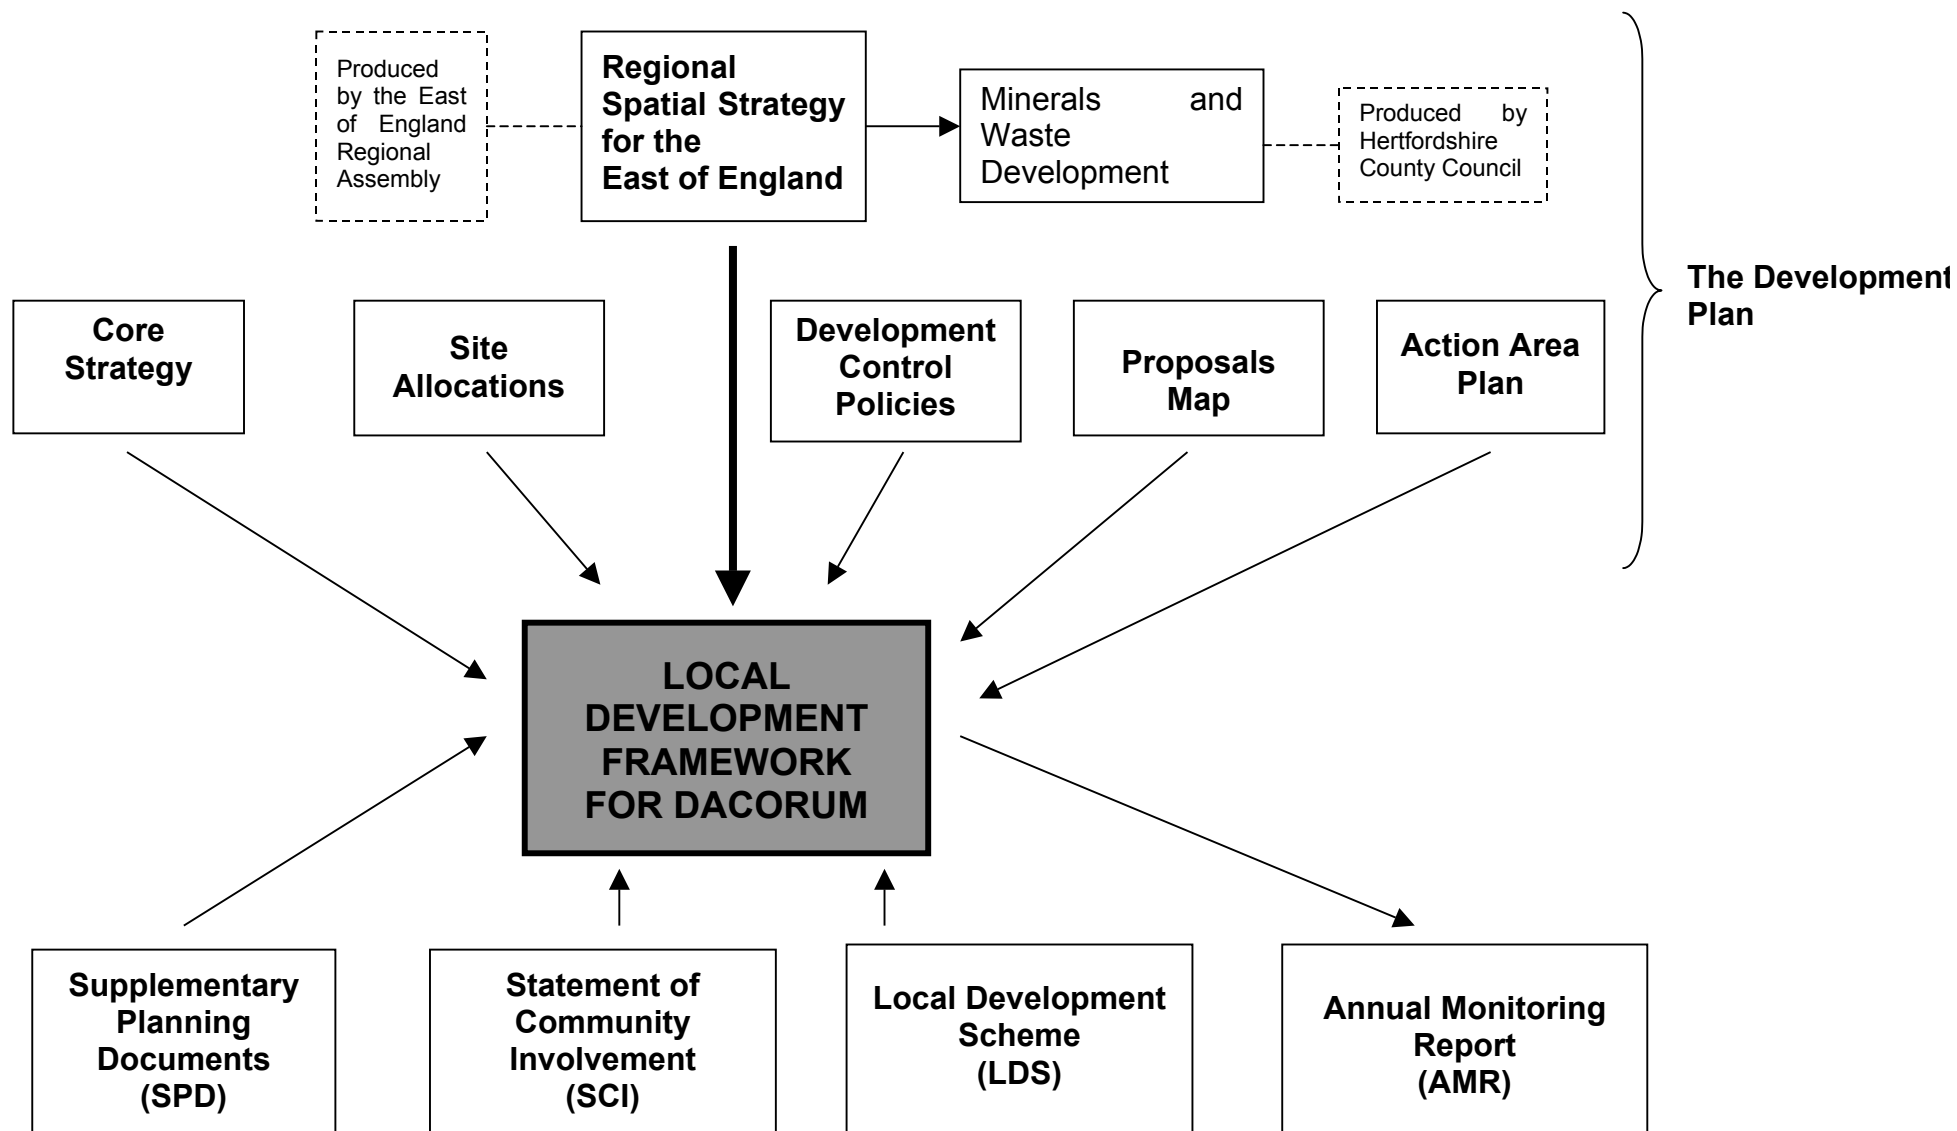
Produced by the East of England Regional Assembly

Regional Spatial Strategy for the East of England

Minerals and Waste Development

Produced by Hertfordshire County Council

The Development Plan

Core Strategy

Site Allocations

Development Control Policies

Proposals Map

Action Area Plan

LOCAL DEVELOPMENT FRAMEWORK FOR DACORUM

Supplementary Planning Documents (SPD)

Statement of Community Involvement (SCI)

Local Development Scheme (LDS)

Annual Monitoring Report (AMR)